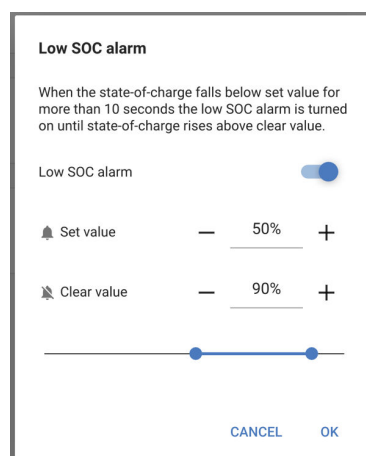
Low SOC alarm

When the state-of-charge falls below set value for more than 10 seconds the low SOC alarm is turned on until state-of-charge rises above clear value.

Low SOC alarm

Set value — 50% +

Clear value — 90% +

CANCEL OK